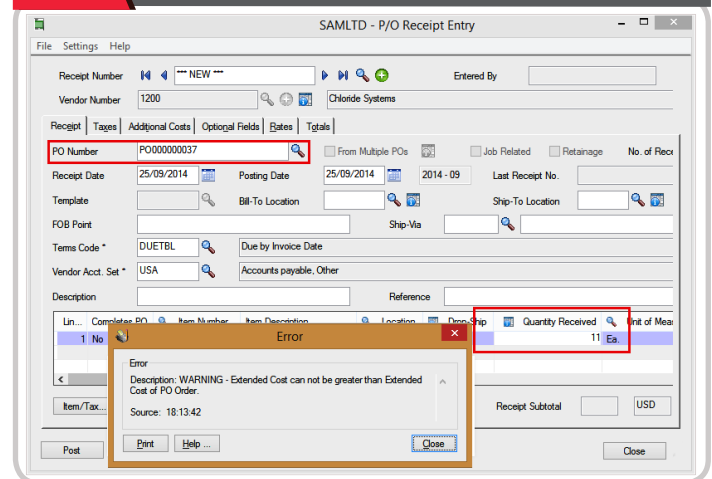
SAMLTD - P/O Receipt Entry

File Settings Help

Receipt Number *** NEW *** Entered By

Vendor Number 1200 Chloride Systems

Receipt Taxes Additional Costs Optional Fields Rates Totals

PO Number PO000000037 From Multiple POs Job Related Retainage No. of Rece

Receipt Date 25/09/2014 Posting Date 25/09/2014 2014 - 09 Last Receipt No.

Template Bill-To Location Ship-To Location

FOB Point Ship-Via

Terms Code * DUETBL Due by Invoice Date

Vendor Acct. Set * USA Accounts payable, Other

Description Reference

| Lin... | Completes PO | Item Number | Item Description | Location | Drop-Ship | Quantity Received | Unit of Mea |
|---|---|---|---|---|---|---|---|
| 1 | No | | | | | 11 | Ea. |

Item/Tax... Receipt Subtotal USD

Post Close

Error

Error

Description: WARNING - Extended Cost can not be greater than Extended Cost of PO Order.

Source: 18:13:42

Print Help ... Close